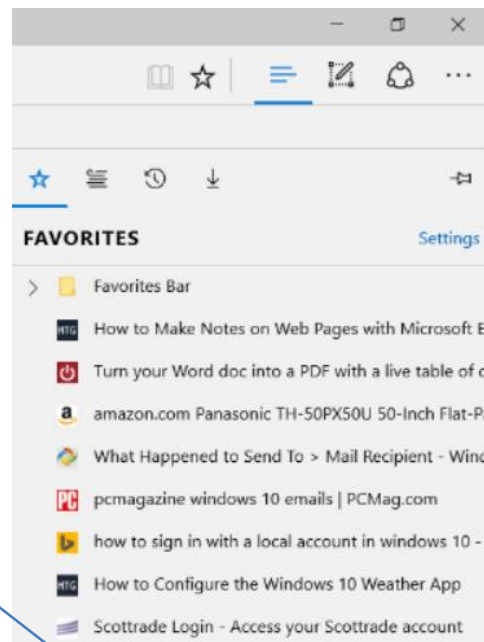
FAVORITES

Settings

Favorites Bar

HTG How to Make Notes on Web Pages with Microsoft E

Turn your Word doc into a PDF with a live table of c

a amazon.com Panasonic TH-50PX50U 50-Inch Flat-P

What Happened to Send To > Mail Recipient - Winc

PC pcmagazine windows 10 emails | PCMag.com

how to sign in with a local account in windows 10 -

HTG How to Configure the Windows 10 Weather App

Scottrade Login - Access your Scottrade account